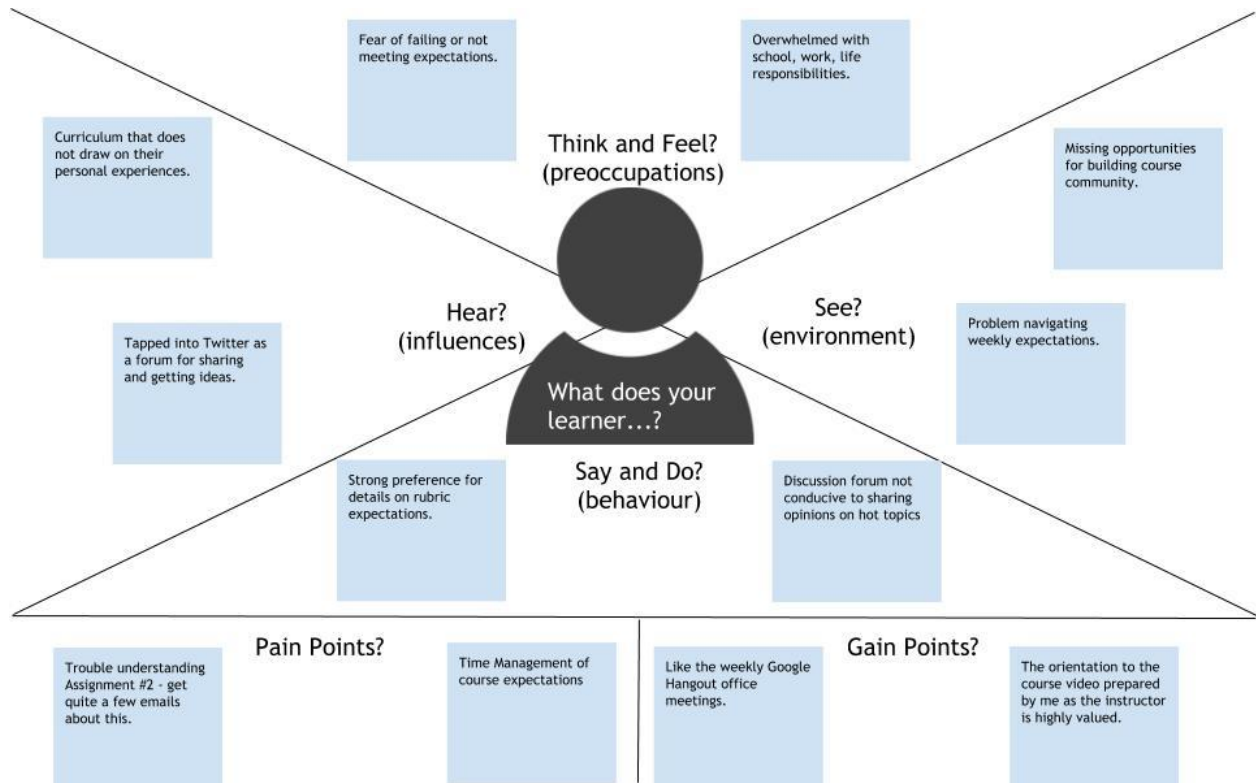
Fear of failing or not meeting expectations.

Overwhelmed with school, work, life responsibilities.

Think and Feel? (preoccupations)

Curriculum that does not draw on their personal experiences.

Missing opportunities for building course community.

Hear? (influences)

See? (environment)

Tapped into Twitter as a forum for sharing and getting ideas.

Problem navigating weekly expectations.

What does your learner...?

Say and Do? (behaviour)

Strong preference for details on rubric expectations.

Discussion forum not conducive to sharing opinions on hot topics

Pain Points?

Trouble understanding Assignment #2 - get quite a few emails about this.

Time Management of course expectations

Gain Points?

Like the weekly Google Hangout office meetings.

The orientation to the course video prepared by me as the instructor is highly valued.